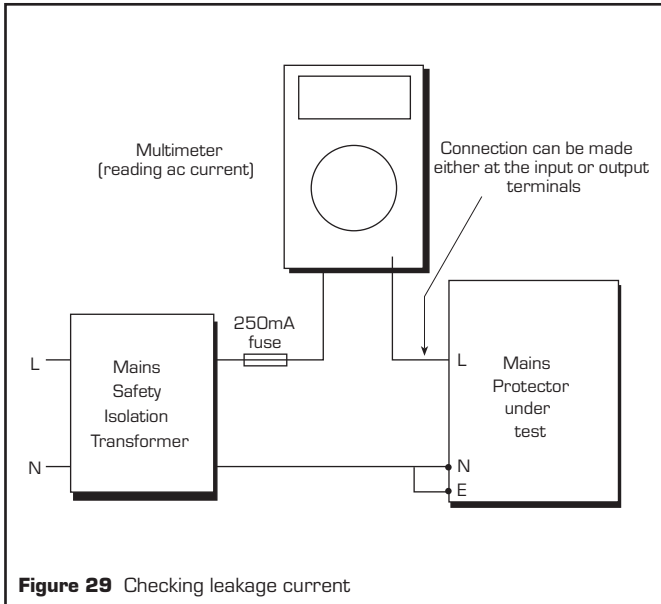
Multimeter
(reading ac current)

Connection can be made either at the input or output terminals

250mA fuse

L

Mains
Safety
Isolation
Transformer

N

L

Mains
Protector
under
test

N

E

**Figure 29** Checking leakage current